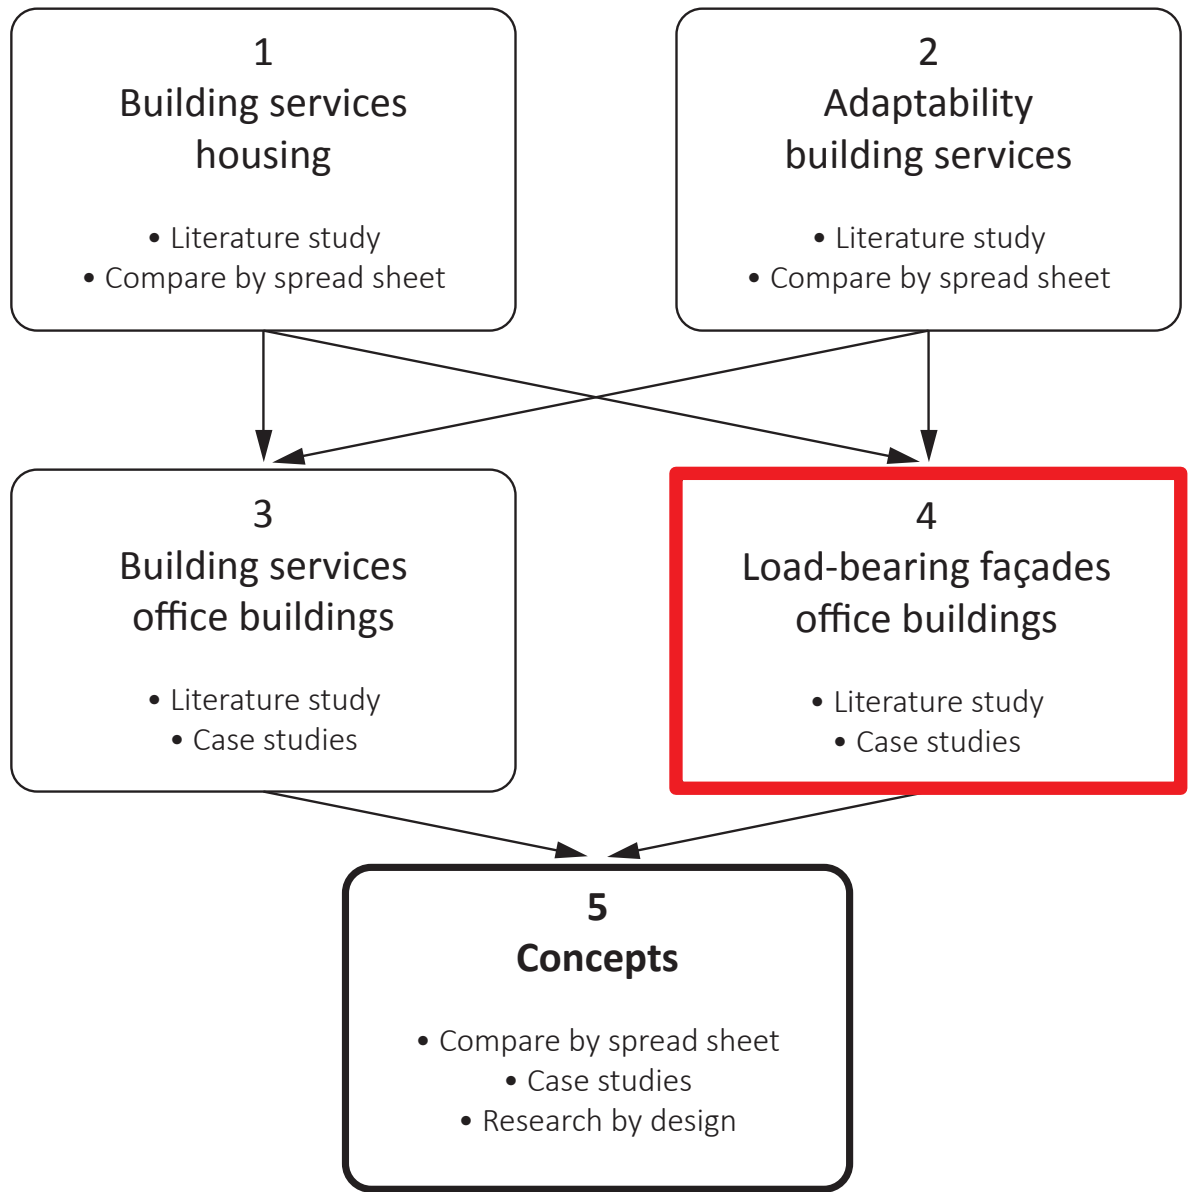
1
Building services housing

• Literature study
• Compare by spread sheet

2
Adaptability building services

• Literature study
• Compare by spread sheet

3
Building services office buildings

• Literature study
• Case studies

4
Load-bearing façades office buildings

• Literature study
• Case studies

5
Concepts

• Compare by spread sheet
• Case studies
• Research by design